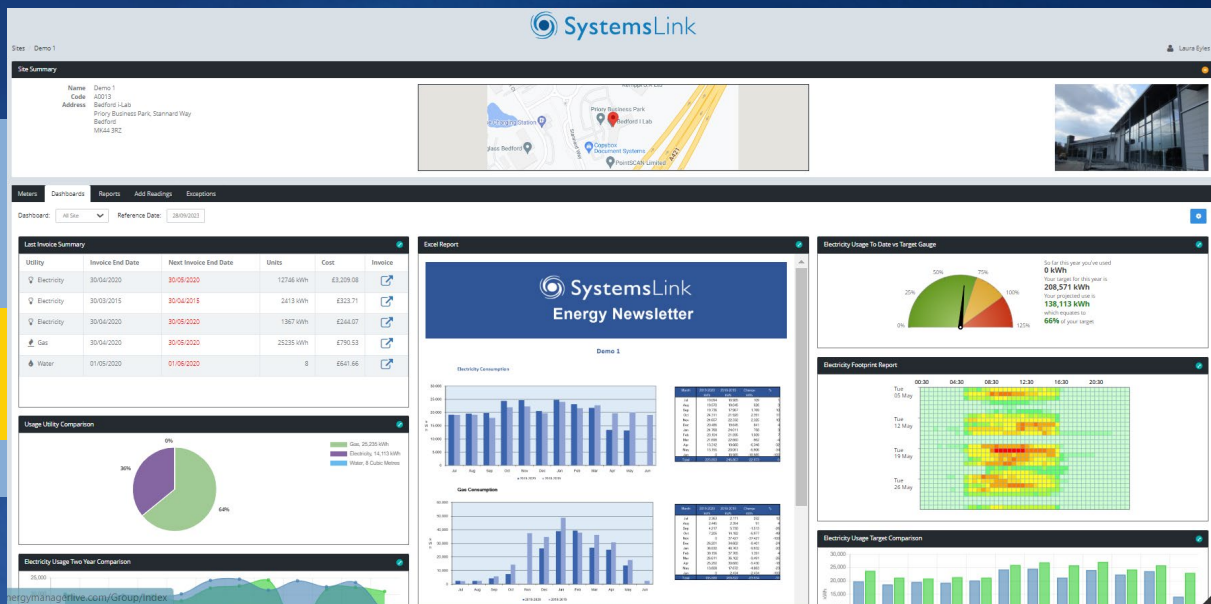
SystemsLink

Sites / Demo 1

Laura Eyles

Site Summary

Name Demo 1
Code A0013
Address Bedford i-Lab
Priory Business Park, Stannard Way
Bedford
MK44 3RZ

Priory Business Park
Bedford i-Lab
Copebox Document Systems
PointSCAN Limited

Meters Dashboards Reports Add Readings Exceptions

Dashboard: All Site Reference Date: 28/09/2023

Last Invoice Summary

| Utility | Invoice End Date | Next Invoice End Date | Units | Cost | Invoice |
|---|---|---|---|---|---|
| Electricity | 30/04/2020 | 30/05/2020 | 12746 kWh | £3,209.08 | |
| Electricity | 30/03/2015 | 30/04/2015 | 2413 kWh | £323.71 | |
| Electricity | 30/04/2020 | 30/05/2020 | 1367 kWh | £244.07 | |
| Gas | 30/04/2020 | 30/05/2020 | 25235 kWh | £790.53 | |
| Water | 01/05/2020 | 01/06/2020 | 8 | £641.66 | |

Usage Utility Comparison

0%
36%
64%
Gas, 25,206 kWh
Electricity, 14,113 kWh
Water, 8 Cubic Metres

Electricity Usage Two Year Comparison

25,000

Excel Report

SystemsLink
Energy Newsletter

Demo 1

Electricity Consumption

Gas Consumption

Electricity Usage To Date vs Target Gauge

0% 25% 50% 75% 100% 125%

So far this year you've used
0 kWh
Your target for this year is
208,571 kWh
Your projected use is
138,113 kWh
which equates to
66% of your target

Electricity Footprint Report

00:30 04:30 08:30 12:30 16:30 20:30

Tue 05 May
Tue 12 May
Tue 19 May
Tue 26 May

Electricity Usage Target Comparison

30,000
25,000
20,000
15,000

energymanagerlive.com/Group/Index